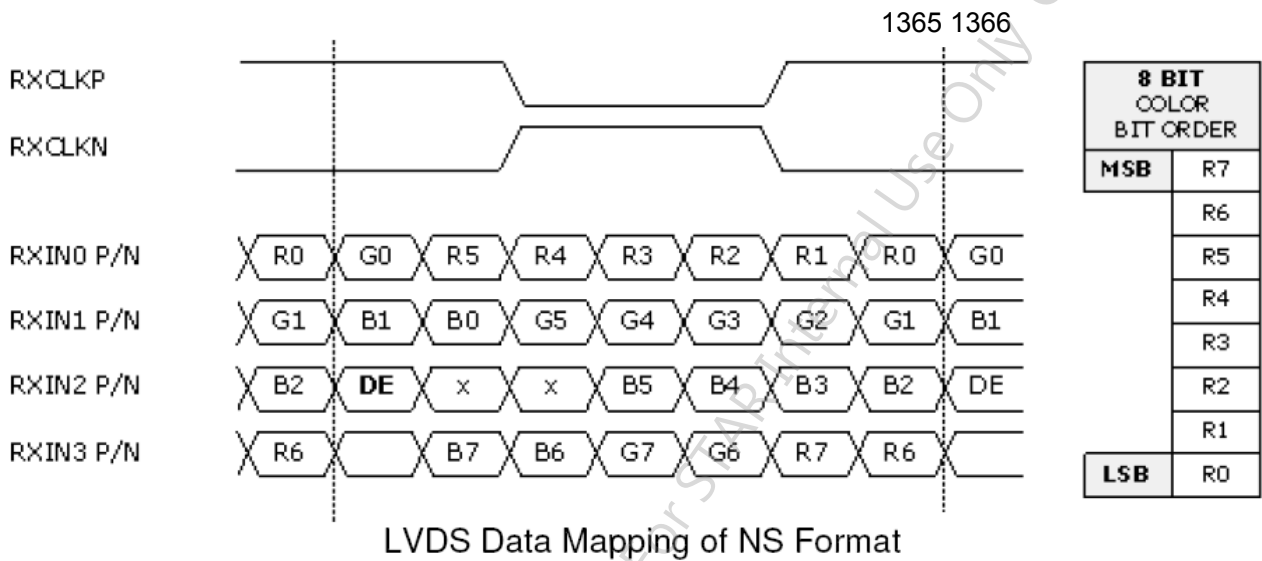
1365 1366

RXCLKP

RXCLKN

RXIN0 P/N R0 G0 R5 R4 R3 R2 R1 R0 G0

RXIN1 P/N G1 B1 B0 G5 G4 G3 G2 G1 B1

RXIN2 P/N B2 DE x x B5 B4 B3 B2 DE

RXIN3 P/N R6 B7 B6 G7 G6 R7 R6

| 8 BIT COLOR BIT ORDER | |
|---|---|
| MSB | R7 |
| | R6 |
| | R5 |
| | R4 |
| | R3 |
| | R2 |
| | R1 |
| LSB | R0 |

LVDS Data Mapping of NS Format

For STA Internal Use Only